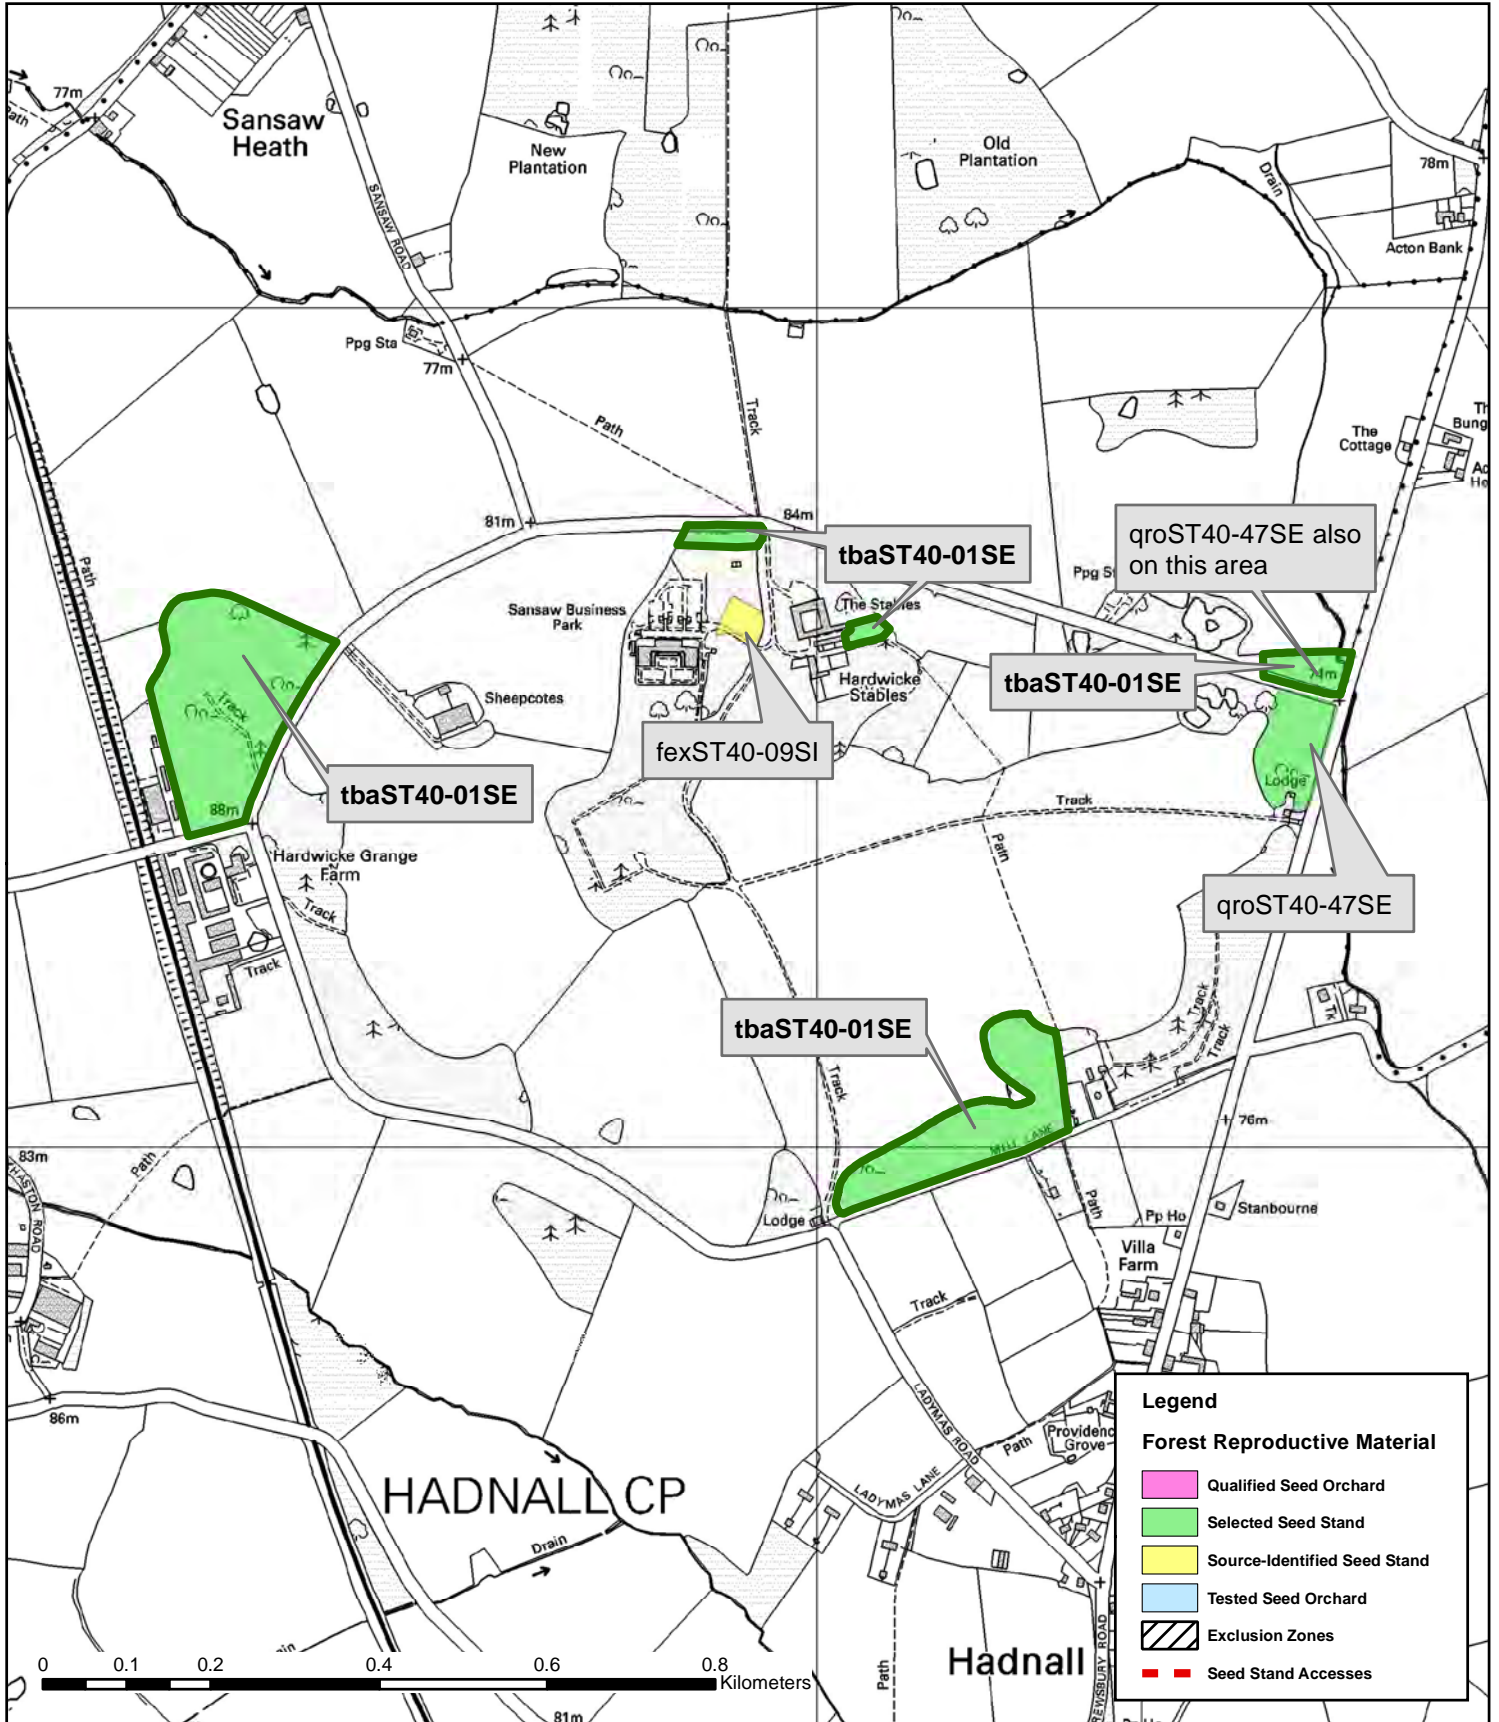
77m
Sansaw Heath
SANSAW ROAD
New Plantation
Old Plantation
Drain
78m
Acton Bank
Ppg Sta
77m
Path
Track
The Cottage
81m
84m
tbaST40-01SE
qroST40-47SE also on this area
Ppg St
Path
Sansaw Business Park
The Stables
Hardwicke Stables
tbaST40-01SE
Sheepcotes
Track
fexST40-09SI
Lodge
88m
tbaST40-01SE
Track
Hardwicke Grange Farm
Path
Track
qroST40-47SE
Track
Track
tbaST40-01SE
Track
Track
76m
83m
Path
MILL LANE
Path
Lodge
Stanbourne
Pp Ho
Villa Farm
Track
LADYMAS ROAD
Path
Providence Grove
LADYMAS LANE
86m
HADNALL CP
Drain
0
0.1
0.2
0.4
0.6
0.8
Kilometers
81m
Path
Hadnall
Legend
Forest Reproductive Material
Qualified Seed Orchard
Selected Seed Stand
Source-Identified Seed Stand
Tested Seed Orchard
Exclusion Zones
Seed Stand Accesses